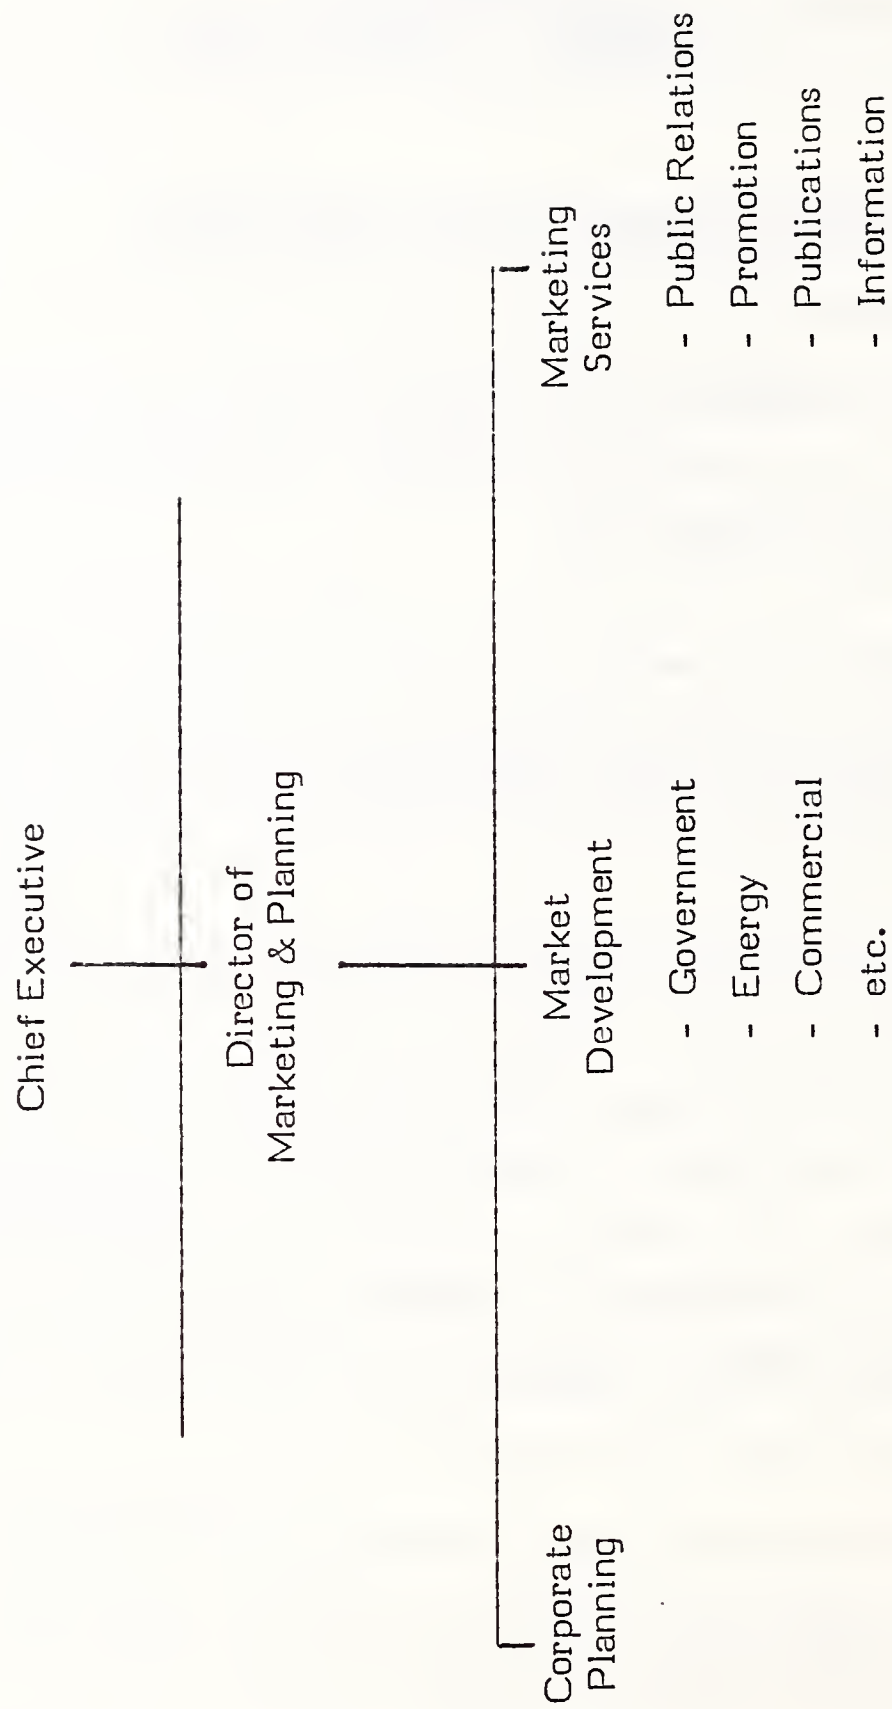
Chief Executive

Director of Marketing & Planning

Corporate Planning

Market Development

- Government
- Energy
- Commercial
- etc.

Marketing Services

- Public Relations
- Promotion
- Publications
- Information